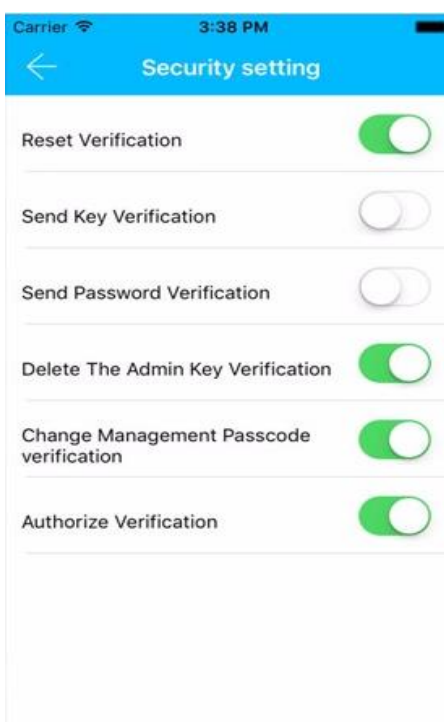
Carrier
3:38 PM

Security setting

Reset Verification

Send Key Verification

Send Password Verification

Delete The Admin Key Verification

Change Management Passcode verification

Authorize Verification